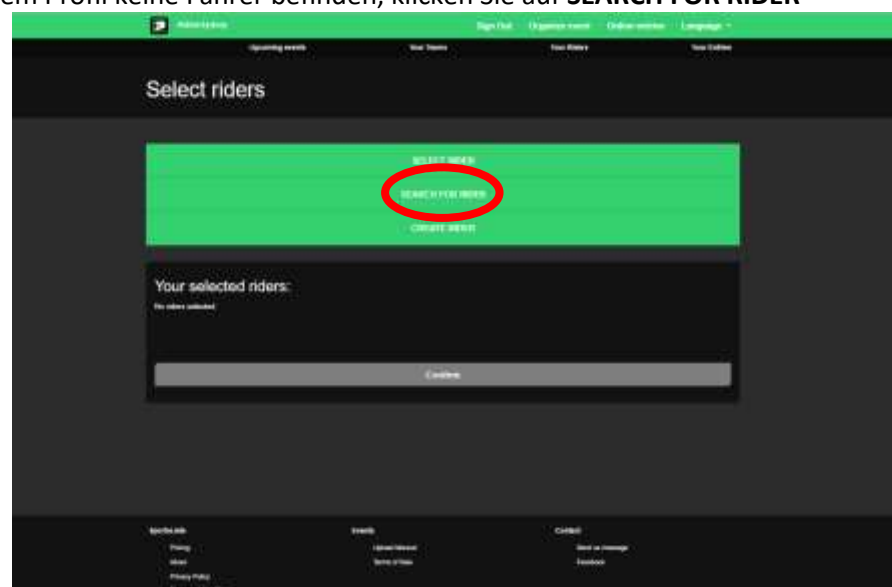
em Profil keine Fahrer befinden, klicken Sie auf **SEARCH FOR RIDER**

Admin sytea

Sign Out Organize event Online entries Language

Upcoming events Your Teams Your Riders Your Entries

Select riders

SELECT RIDER

SEARCH FOR RIDER

CREATE RIDER

Your selected riders:

No riders selected

Confirm

SportsLink

Pricing

About

Privacy Policy

Events

Upload Results

Terms of Use

Contact

Send us message

Facebook